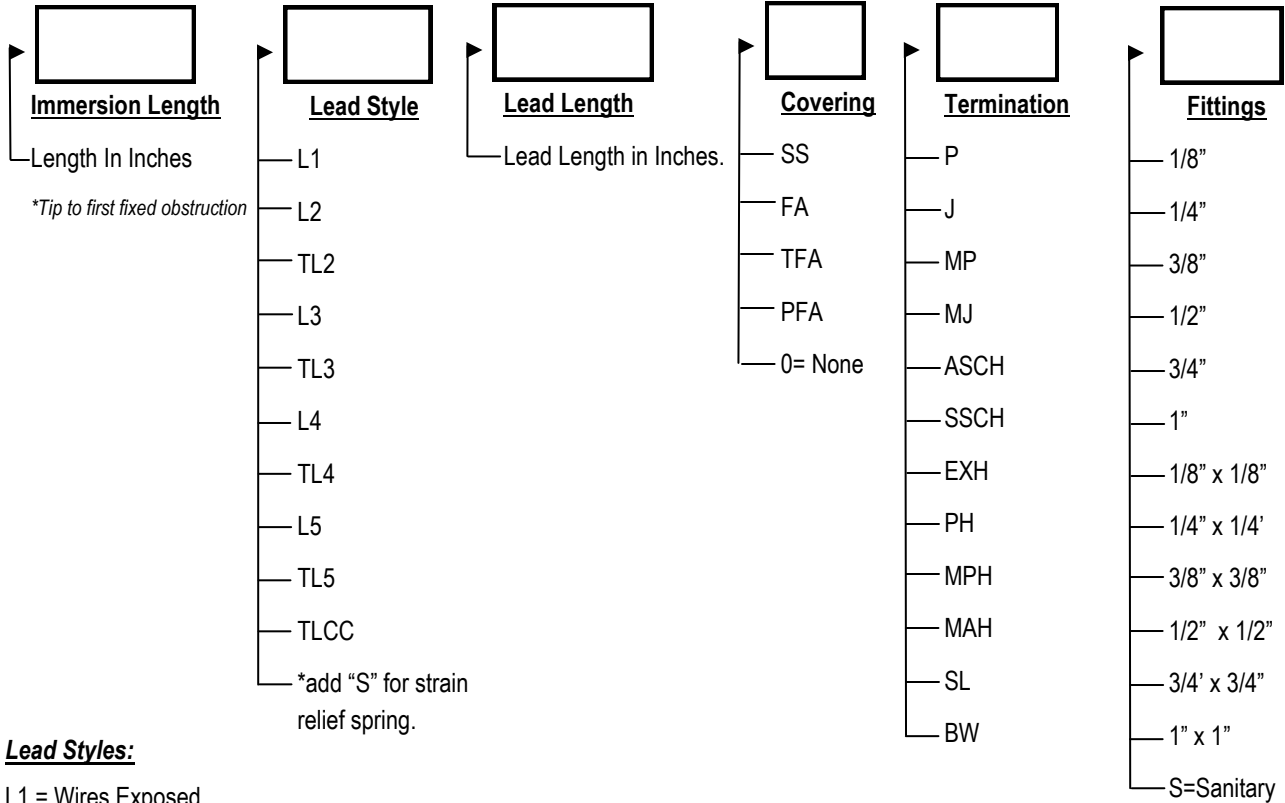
Immersion Length

Length In Inches

*Tip to first fixed obstruction

Lead Style

L1

L2

TL2

L3

TL3

L4

TL4

L5

TL5

TLCC

*add "S" for strain relief spring.

Lead Length

Lead Length in Inches.

Covering

SS

FA

TFA

PFA

0= None

Termination

P

J

MP

MJ

ASCH

SSCH

EXH

PH

MPH

MAH

SL

BW

Fittings

1/8"

1/4"

3/8"

1/2"

3/4"

1"

1/8" x 1/8"

1/4" x 1/4'

3/8" x 3/8"

1/2" x 1/2"

3/4' x 3/4"

1" x 1"

S=Sanitary

Lead Styles:

L1 = Wires Exposed